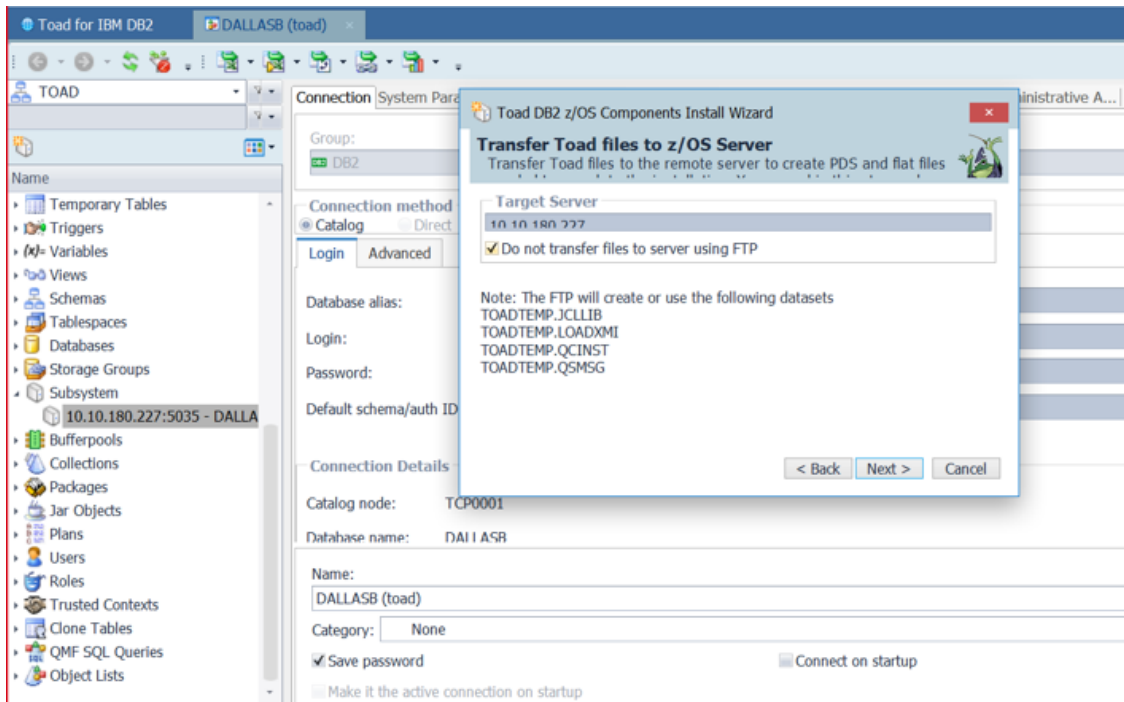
Toad for IBM DB2
DALLASB (toad)

TOAD

Name
Temporary Tables
Triggers
Variables
Views
Schemas
Tablespaces
Databases
Storage Groups
Subsystem
10.10.180.227:5035 - DALLA
Bufferpools
Collections
Packages
Jar Objects
Plans
Users
Roles
Trusted Contexts
Clone Tables
QMF SQL Queries
Object Lists

Connection System Para
inistrative A...
Group:
DB2
Connection method
Catalog Direct
Login Advanced
Database alias:
Login:
Password:
Default schema/auth ID
Connection Details
Catalog node: TCP0001
Database name: DALLASB
Name:
DALLASB (toad)
Category: None
Save password
Connect on startup
Make it the active connection on startup

Toad DB2 z/OS Components Install Wizard
Transfer Toad files to z/OS Server
Transfer Toad files to the remote server to create PDS and flat files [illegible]
Target Server
10.10.180.227
Do not transfer files to server using FTP
Note: The FTP will create or use the following datasets
TOADTEMP.JCLLIB
TOADTEMP.LOADXMI
TOADTEMP.QCINST
TOADTEMP.QSMSG
< Back Next > Cancel